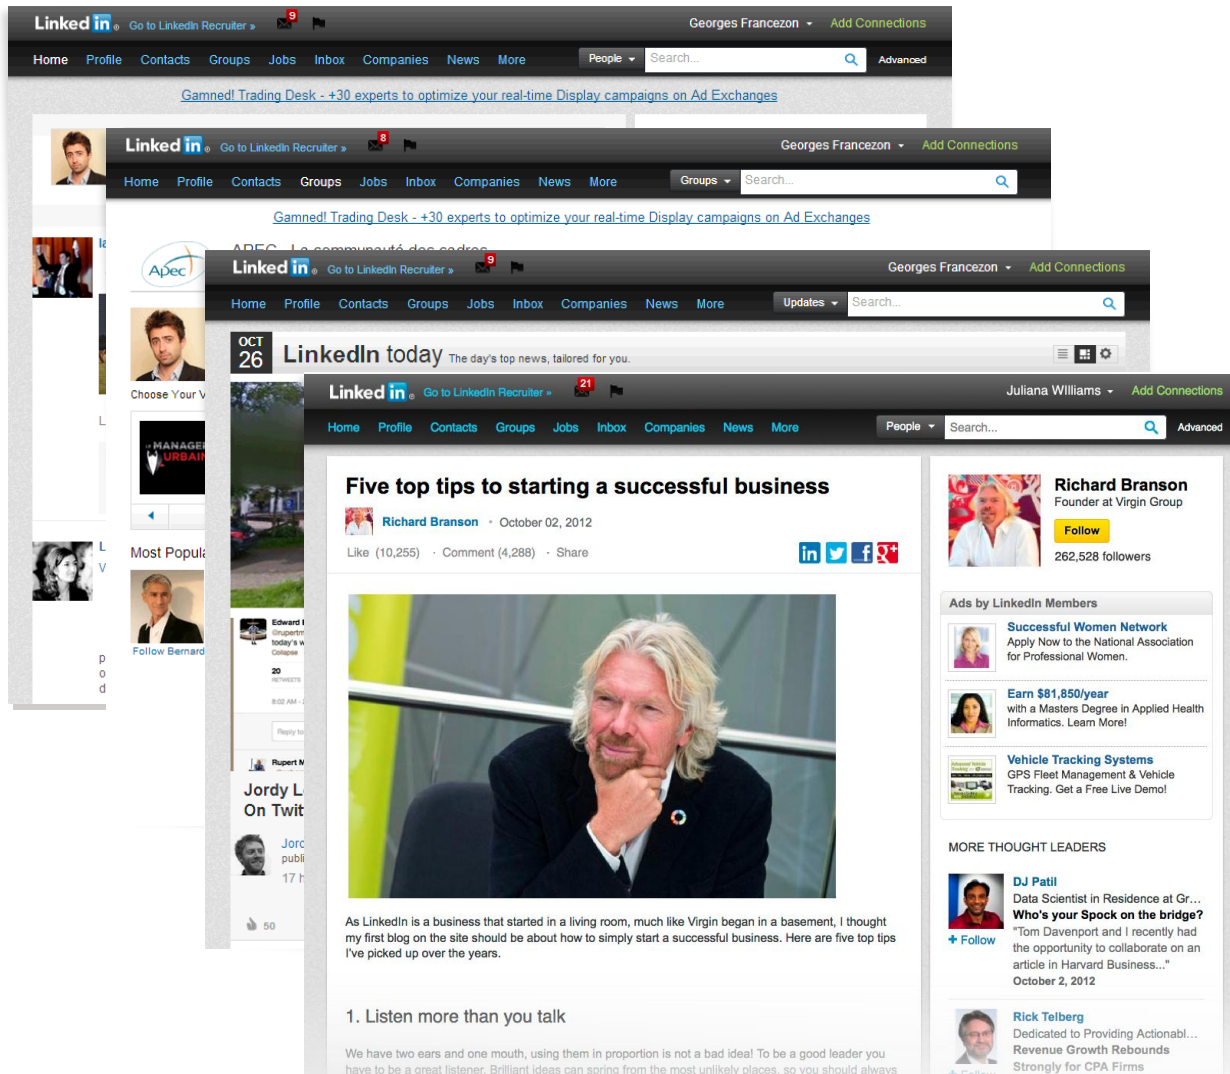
Linked in. Go to LinkedIn Recruiter » 9 Georges Francezon Add Connections

Home Profile Contacts Groups Jobs Inbox Companies News More People Search... Advanced

Gamned! Trading Desk - +30 experts to optimize your real-time Display campaigns on Ad Exchanges

Linked in. Go to LinkedIn Recruiter » 8 Georges Francezon Add Connections

Home Profile Contacts Groups Jobs Inbox Companies News More Groups Search...

Gamned! Trading Desk - +30 experts to optimize your real-time Display campaigns on Ad Exchanges

Apec

Choose Your V

Most Popula

Follow Bernard

Linked in. Go to LinkedIn Recruiter » 9 Georges Francezon Add Connections

Home Profile Contacts Groups Jobs Inbox Companies News More Updates Search...

OCT 26 LinkedIn today The day's top news, tailored for you.

Jordy L On Twit

Linked in. Go to LinkedIn Recruiter » 21 Juliana Williams Add Connections

Home Profile Contacts Groups Jobs Inbox Companies News More People Search... Advanced

Five top tips to starting a successful business

Richard Branson · October 02, 2012

Like (10,255) · Comment (4,288) · Share

As LinkedIn is a business that started in a living room, much like Virgin began in a basement, I thought my first blog on the site should be about how to simply start a successful business. Here are five top tips I've picked up over the years.

1. Listen more than you talk

We have two ears and one mouth, using them in proportion is not a bad idea! To be a good leader you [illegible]

Richard Branson
Founder at Virgin Group
Follow
262,528 followers

Ads by LinkedIn Members

Successful Women Network
Apply Now to the National Association for Professional Women.

Earn $81,850/year
with a Masters Degree in Applied Health Informatics. Learn More!

Vehicle Tracking Systems
GPS Fleet Management & Vehicle Tracking. Get a Free Live Demo!

MORE THOUGHT LEADERS

DJ Patil
Data Scientist in Residence at Gr...
Who's your Spock on the bridge?
+ Follow
"Tom Davenport and I recently had the opportunity to collaborate on an article in Harvard Business..."
October 2, 2012

Rick Telberg
Dedicated to Providing Actionabl...
Revenue Growth Rebounds Strongly for CPA Firms